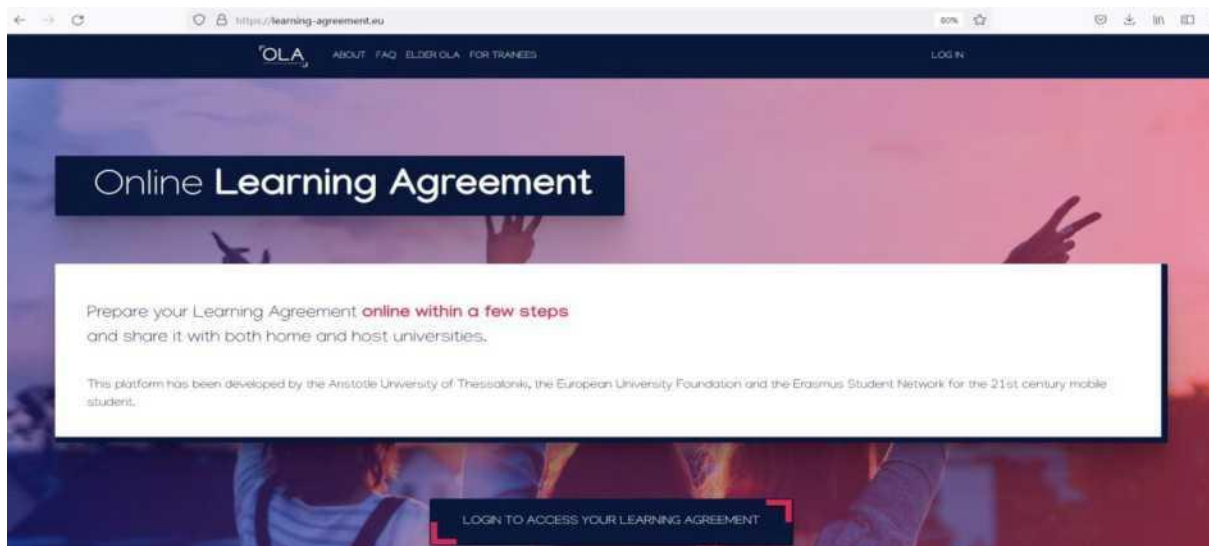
https://learning-agreement.eu

80%

OLA

ABOUT FAQ ELDER OLA FOR TRAINEES

LOG IN

Online Learning Agreement

Prepare your Learning Agreement online within a few steps and share it with both home and host universities.

This platform has been developed by the Aristotle University of Thessaloniki, the European University Foundation and the Erasmus Student Network for the 21st century mobile student.

LOGIN TO ACCESS YOUR LEARNING AGREEMENT